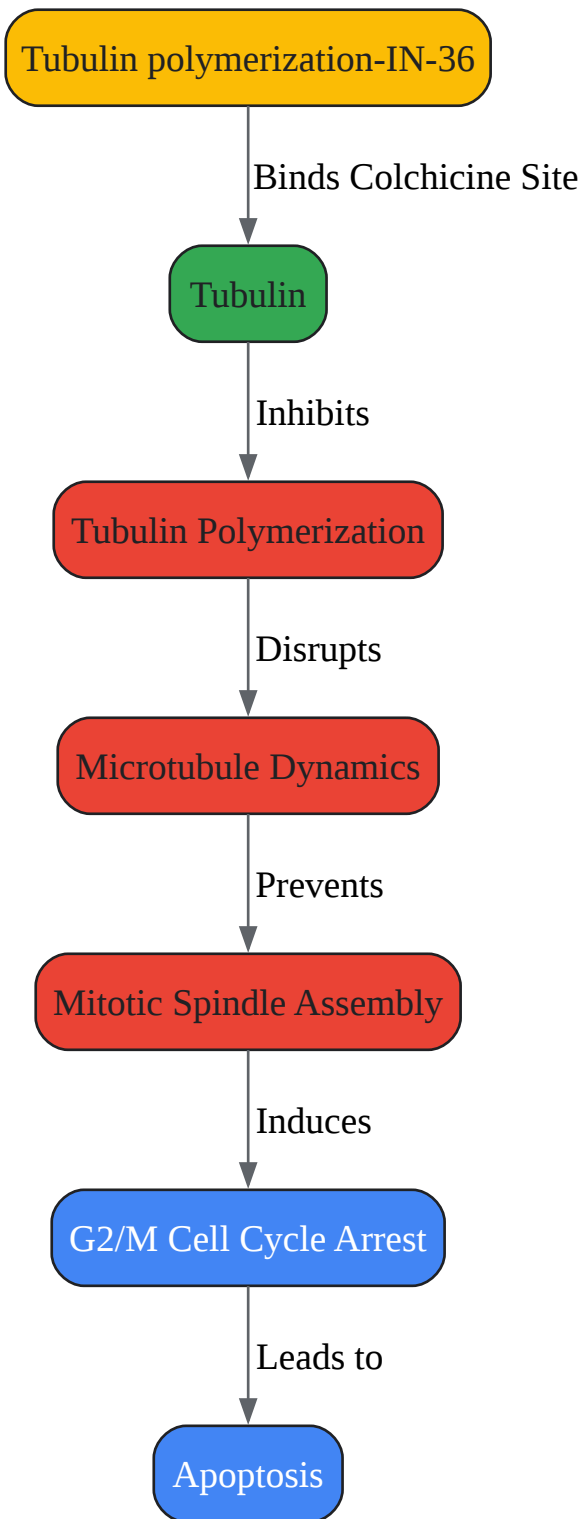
Tubulin polymerization-IN-36

Binds Colchicine Site

Tubulin

Inhibits

Tubulin Polymerization

Disrupts

Microtubule Dynamics

Prevents

Mitotic Spindle Assembly

Induces

G2/M Cell Cycle Arrest

Leads to

Apoptosis